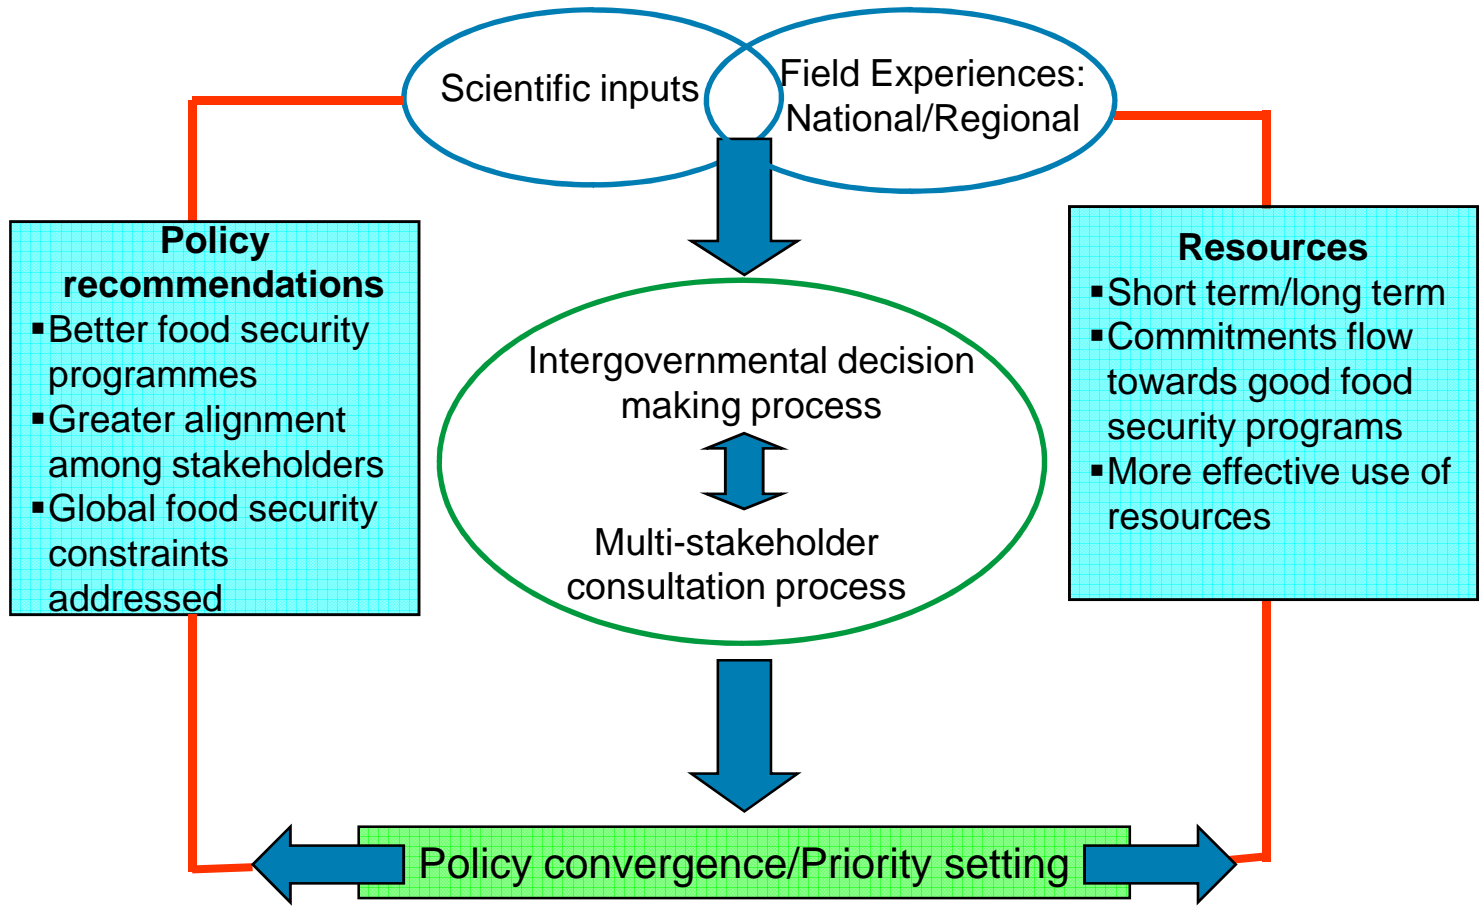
Scientific inputs

Field Experiences: National/Regional

Policy recommendations
▪Better food security programmes
▪Greater alignment among stakeholders
▪Global food security constraints addressed

Intergovernmental decision making process

Multi-stakeholder consultation process

Resources
▪Short term/long term
▪Commitments flow towards good food security programs
▪More effective use of resources

Policy convergence/Priority setting